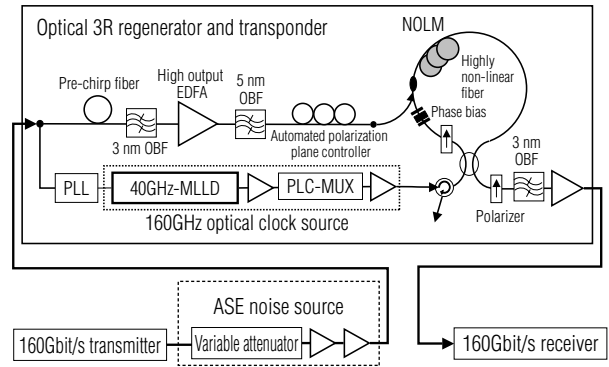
Optical 3R regenerator and transponder

NOLM

Highly non-linear fiber

Pre-chirp fiber

High output EDFA

5 nm OBF

3 nm OBF

Automated polarization plane controller

Phase bias

3 nm OBF

PLL

40GHz-MLLD

PLC-MUX

Polarizer

160GHz optical clock source

ASE noise source

160Gbit/s transmitter

Variable attenuator

160Gbit/s receiver